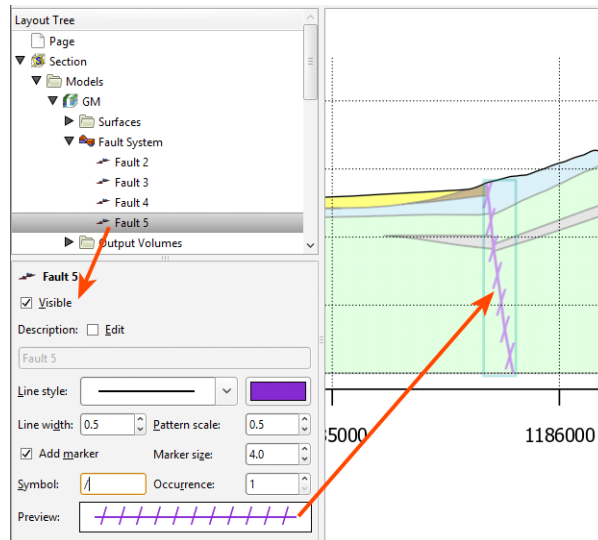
Layout Tree
Page
Section
Models
GM
Surfaces
Fault System
Fault 2
Fault 3
Fault 4
Fault 5
Output Volumes

Fault 5
Visible
Description: Edit
Fault 5
Line style:
Line width: 0.5
Pattern scale: 0.5
Add marker
Marker size: 4.0
Symbol: /
Occurrence: 1
Preview:

85000
1186000